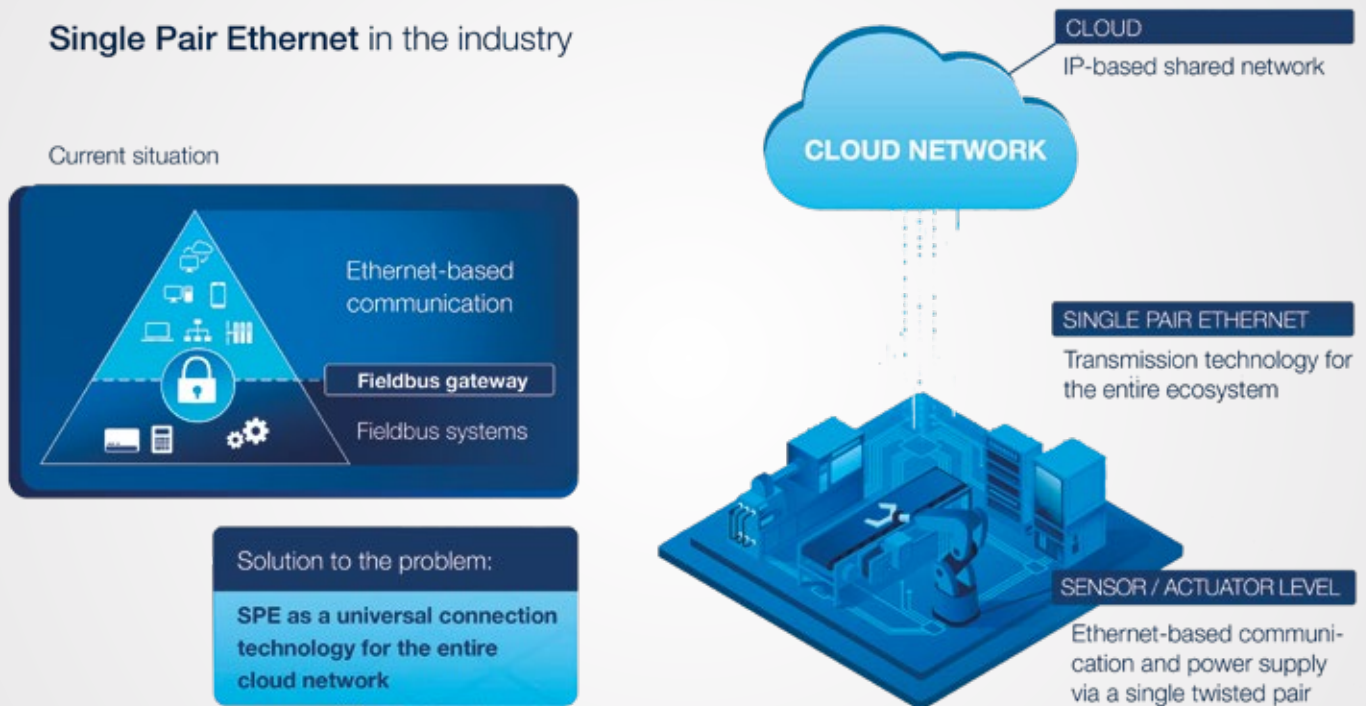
Single Pair Ethernet in the industry

Current situation

Ethernet-based communication

Fieldbus gateway

Fieldbus systems

Solution to the problem:

SPE as a universal connection technology for the entire cloud network

CLOUD

IP-based shared network

CLOUD NETWORK

SINGLE PAIR ETHERNET

Transmission technology for the entire ecosystem

SENSOR / ACTUATOR LEVEL

Ethernet-based communication and power supply via a single twisted pair